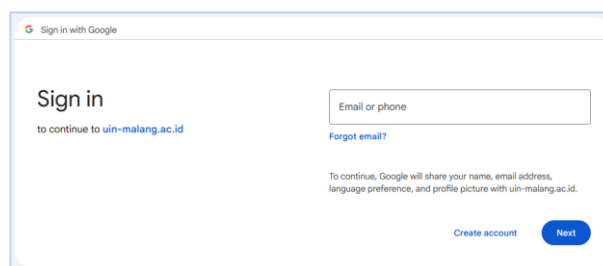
G Sign in with Google

Sign in

to continue to uin-malang.ac.id

Email or phone

Forgot email?

To continue, Google will share your name, email address, language preference, and profile picture with uin-malang.ac.id.

Create account

Next